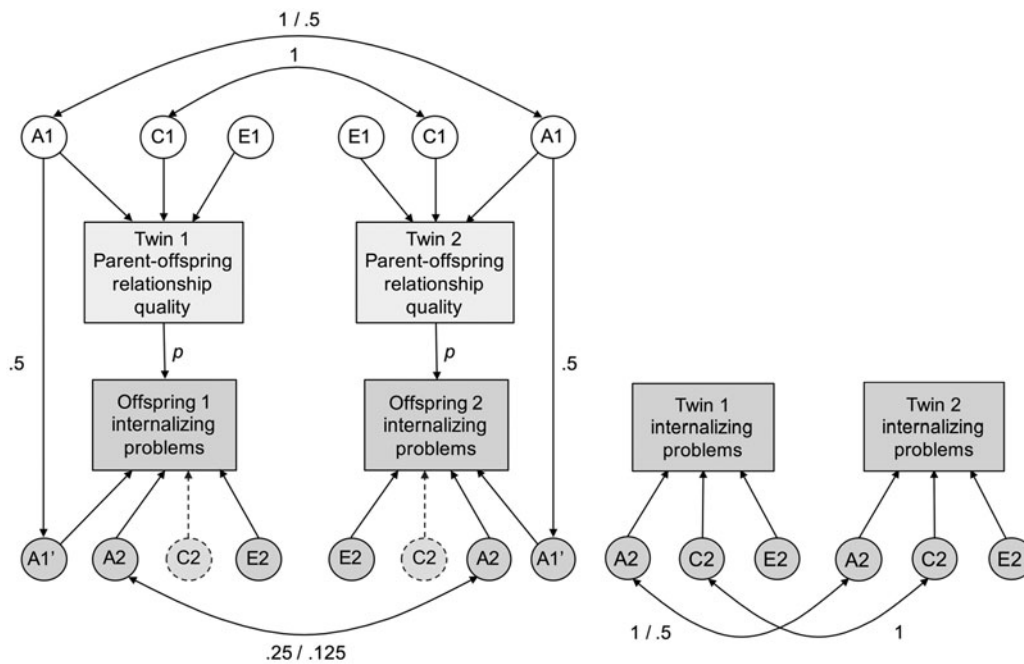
1 / .5

1

A1

C1

E1

E1

C1

A1

Twin 1 Parent-offspring relationship quality

Twin 2 Parent-offspring relationship quality

.5

$p$

$p$

.5

Offspring 1 internalizing problems

Offspring 2 internalizing problems

Twin 1 internalizing problems

Twin 2 internalizing problems

A1'

A2

C2

E2

E2

C2

A2

A1'

A2

C2

E2

A2

C2

E2

1 / .5

1

.25 / .125